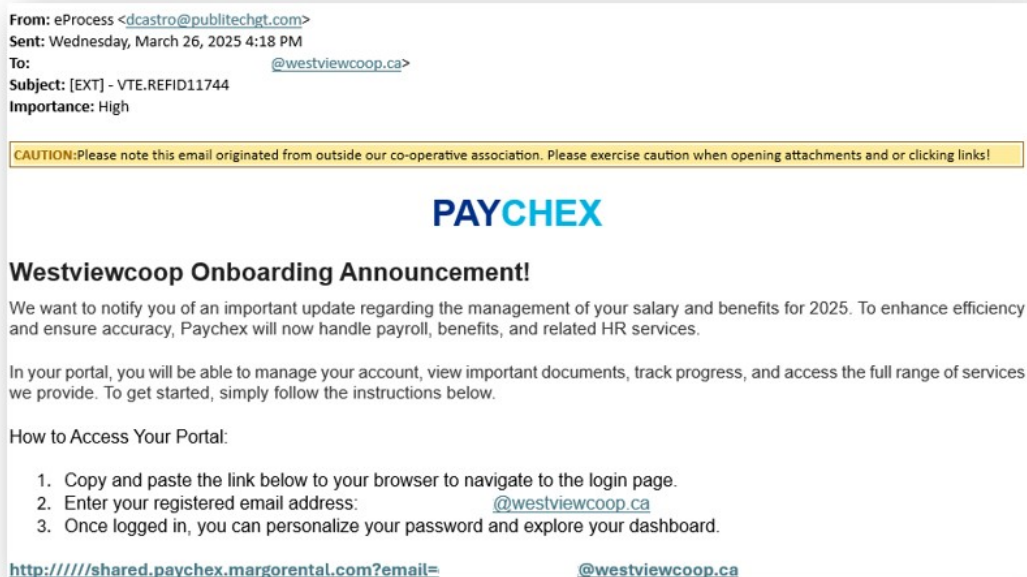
**From:** eProcess <dcastro@publitechgt.com>
**Sent:** Wednesday, March 26, 2025 4:18 PM
**To:** @westviewcoop.ca>
**Subject:** [EXT] - VTE.REFID11744
**Importance:** High

CAUTION:Please note this email originated from outside our co-operative association. Please exercise caution when opening attachments and or clicking links!

PAYCHEX

Westviewcoop Onboarding Announcement!

We want to notify you of an important update regarding the management of your salary and benefits for 2025. To enhance efficiency and ensure accuracy, Paychex will now handle payroll, benefits, and related HR services.

In your portal, you will be able to manage your account, view important documents, track progress, and access the full range of services we provide. To get started, simply follow the instructions below.

How to Access Your Portal:

1. Copy and paste the link below to your browser to navigate to the login page.
2. Enter your registered email address: @westviewcoop.ca
3. Once logged in, you can personalize your password and explore your dashboard.

http://////shared.paychex.margorental.com?email= @westviewcoop.ca